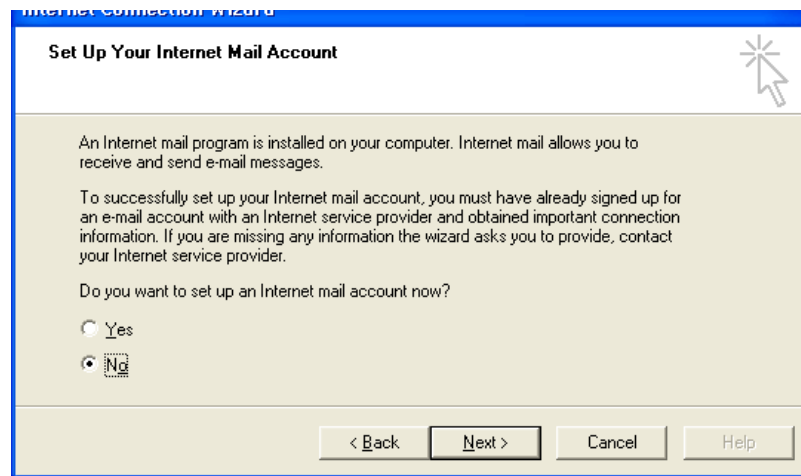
Internet Connection Wizard

Set Up Your Internet Mail Account

An Internet mail program is installed on your computer. Internet mail allows you to receive and send e-mail messages.

To successfully set up your Internet mail account, you must have already signed up for an e-mail account with an Internet service provider and obtained important connection information. If you are missing any information the wizard asks you to provide, contact your Internet service provider.

Do you want to set up an Internet mail account now?

Yes

No

< Back

Next >

Cancel

Help